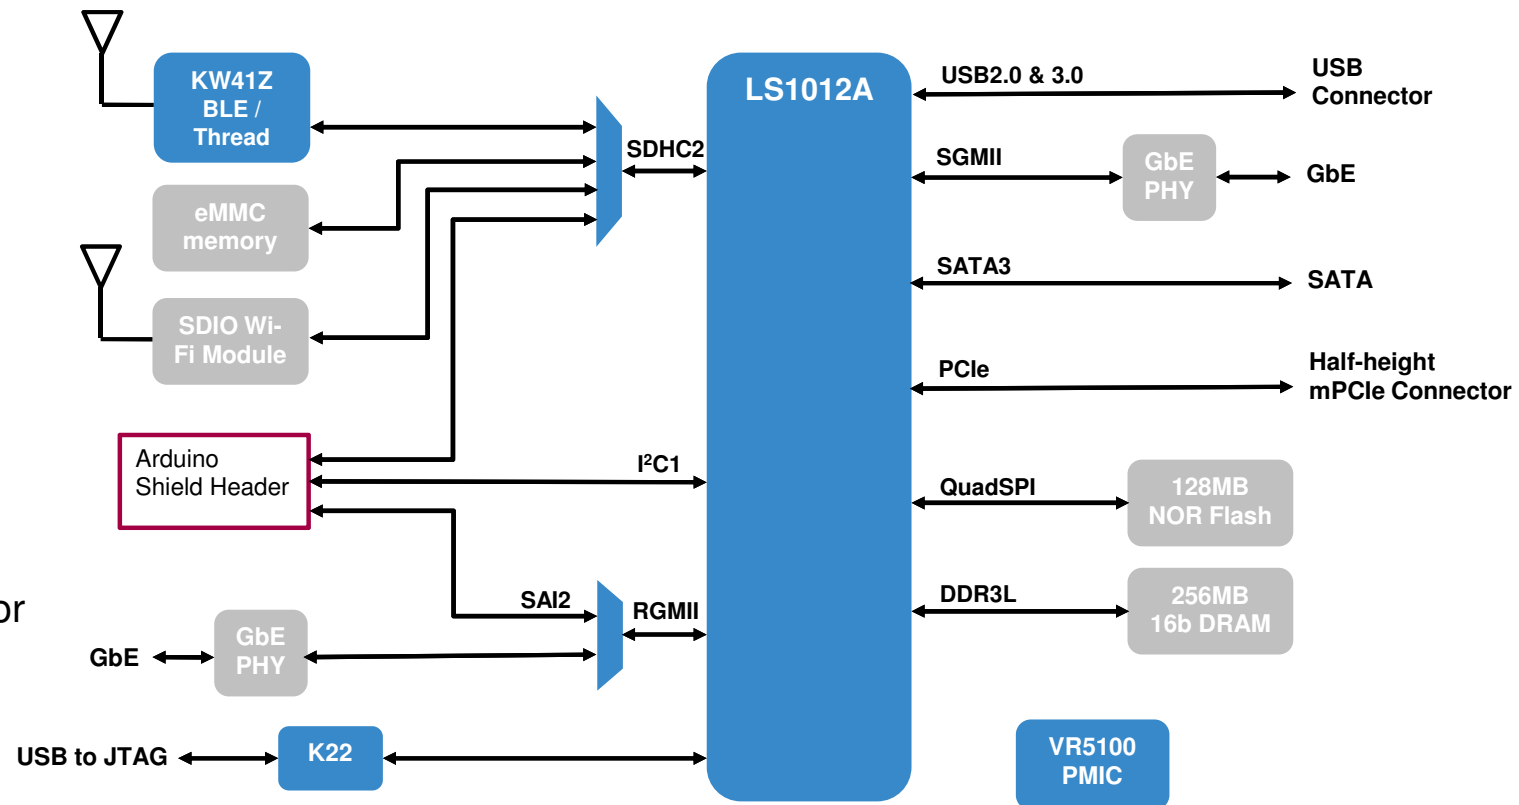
KW41Z BLE / Thread

eMMC memory

SDIO Wi-Fi Module

Arduino Shield Header

SDHC2

LS1012A

USB2.0 & 3.0

USB Connector

SGMII

GbE PHY

GbE

SATA3

SATA

PCIe

Half-height mPCIe Connector

$I^2C1$

QuadSPI

128MB NOR Flash

DDR3L

256MB 16b DRAM

SAI2

RGMII

or

GbE

GbE PHY

USB to JTAG

K22

VR5100 PMIC